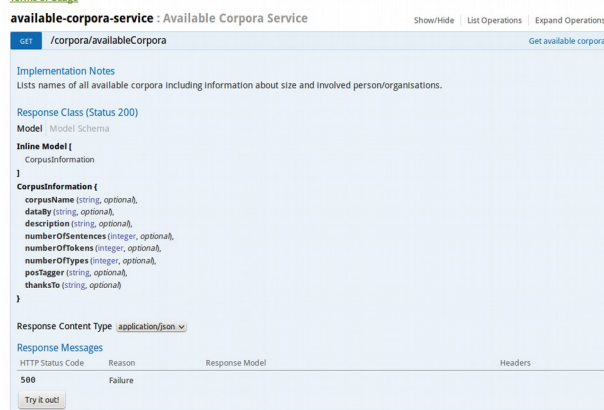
available-corpora-service : Available Corpora Service

Show/Hide | List Operations | Expand Operations

GET /corpora/availableCorpora

Get available corpora

Implementation Notes

Lists names of all available corpora including information about size and involved person/organisations.

Response Class (Status 200)

Model Model Schema

Inline Model [
CorpusInformation
]
CorpusInformation {
corpusName (string, optional),
dataBy (string, optional),
description (string, optional),
numberOfSentences (integer, optional),
numberOfTokens (integer, optional),
numberOfTypes (integer, optional),
posTagger (string, optional),
thanksTo (string, optional)
}

Response Content Type application/json

Response Messages

| HTTP Status Code | Reason | Response Model | Headers |
|---|---|---|---|
| 500 | Failure | | |

Try it out!